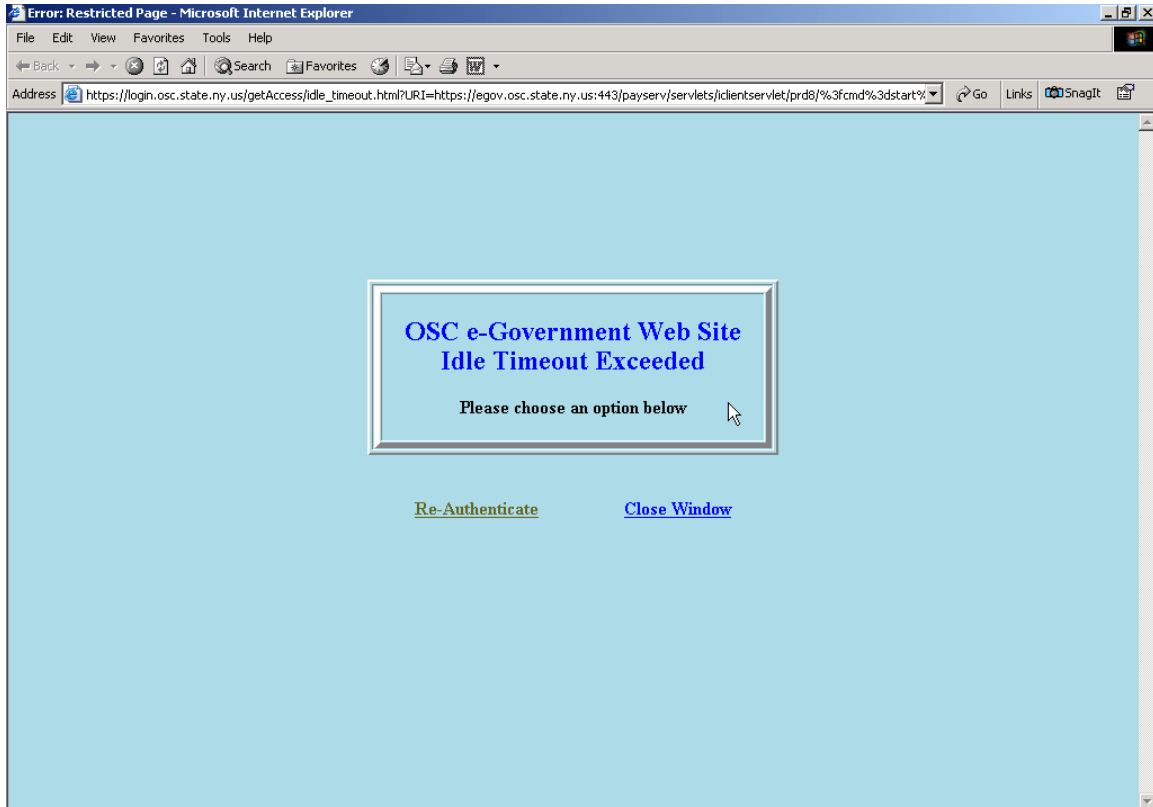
Error: Restricted Page - Microsoft Internet Explorer

File Edit View Favorites Tools Help

Back Search Favorites

Address https://login.osc.state.ny.us/getAccess/idle_timeout.html?URI=https://egov.osc.state.ny.us:443/payserv/servlets/iclientservlet/prd8/%3fcmd%3dstart% Go Links SnagIt

OSC e-Government Web Site
Idle Timeout Exceeded

Please choose an option below

Re-Authenticate Close Window